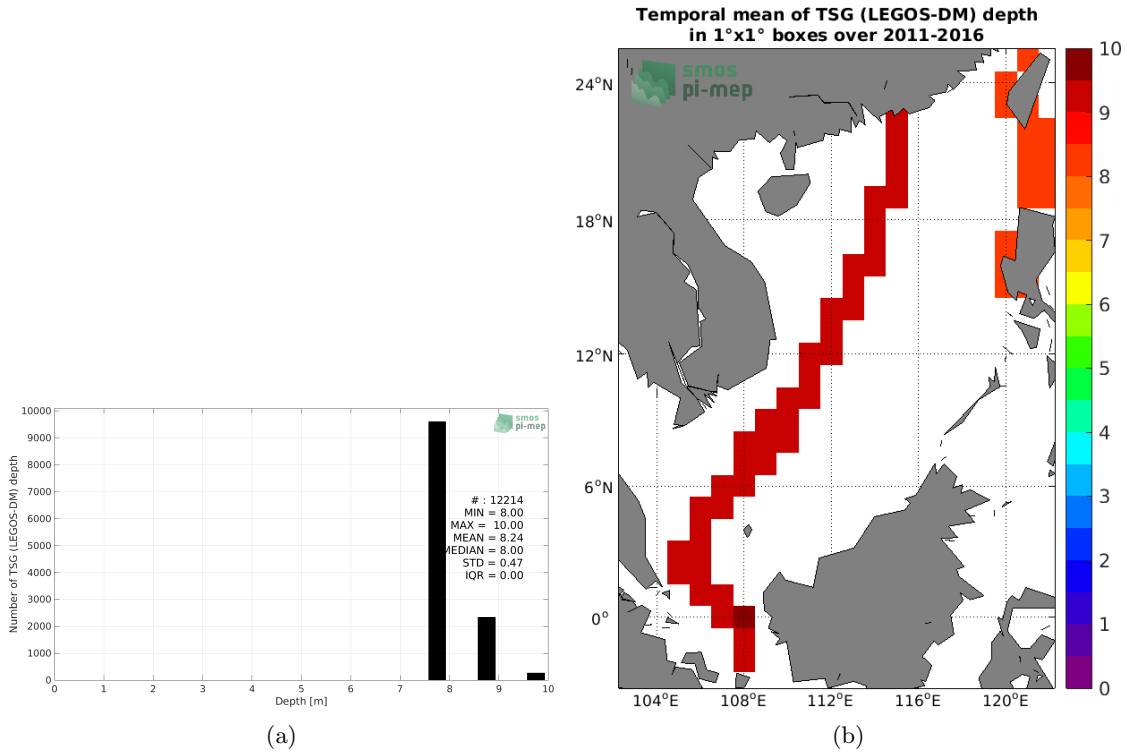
smos
pi-mep

10000
9000
8000
7000
6000
5000
4000
3000
2000
1000
0

Number of TSG (LEGOS-DM) depth

# : 12214
MIN = 8.00
MAX = 10.00
MEAN = 8.24
MEDIAN = 8.00
STD = 0.47
IQR = 0.00

0 1 2 3 4 5 6 7 8 9 10
Depth [m]

(a)

Temporal mean of TSG (LEGOS-DM) depth in 1°x1° boxes over 2011-2016

smos
pi-mep

24°N
18°N
12°N
6°N
0°
104°E 108°E 112°E 116°E 120°E

10
9
8
7
6
5
4
3
2
1
0

(b)